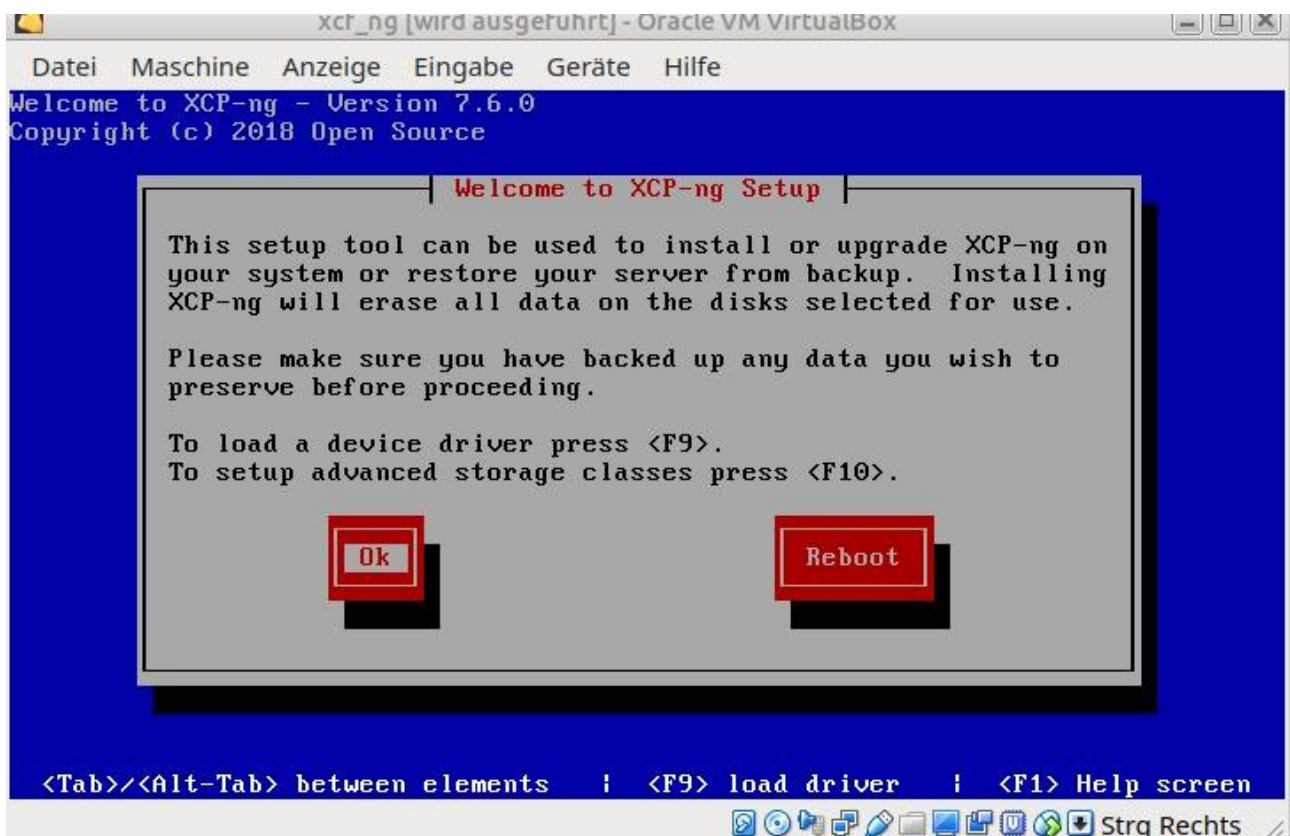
xcp_ng [wird ausgeführt] - Oracle VM VirtualBox

Datei Maschine Anzeige Eingabe Geräte Hilfe

Welcome to XCP-ng - Version 7.6.0
Copyright (c) 2018 Open Source

Welcome to XCP-ng Setup

This setup tool can be used to install or upgrade XCP-ng on your system or restore your server from backup. Installing XCP-ng will erase all data on the disks selected for use.

Please make sure you have backed up any data you wish to preserve before proceeding.

To load a device driver press <F9>.
To setup advanced storage classes press <F10>.

Ok

Reboot

<Tab>/<Alt-Tab> between elements | <F9> load driver | <F1> Help screen

Strg Rechts